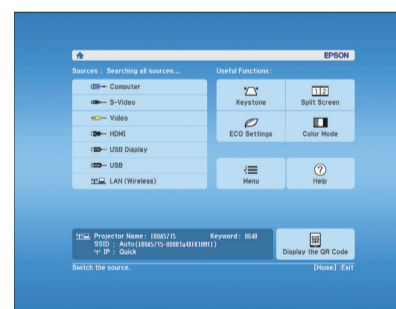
EPSON

Sources : Searching all sources...

Computer

S-Video

Video

HDMI

USB Display

USB

LAN (Wireless)

Useful Functions :

Keystone

Split Screen

ECO Settings

Color Mode

Menu

Help

Projector Name : EB0A5715 Keyword : 0648
SSID : Auto(EB0A5715-0000101AEFB10MI1)
IP : Quick

Display the QR Code

Switch the source.

[Home] :Exit